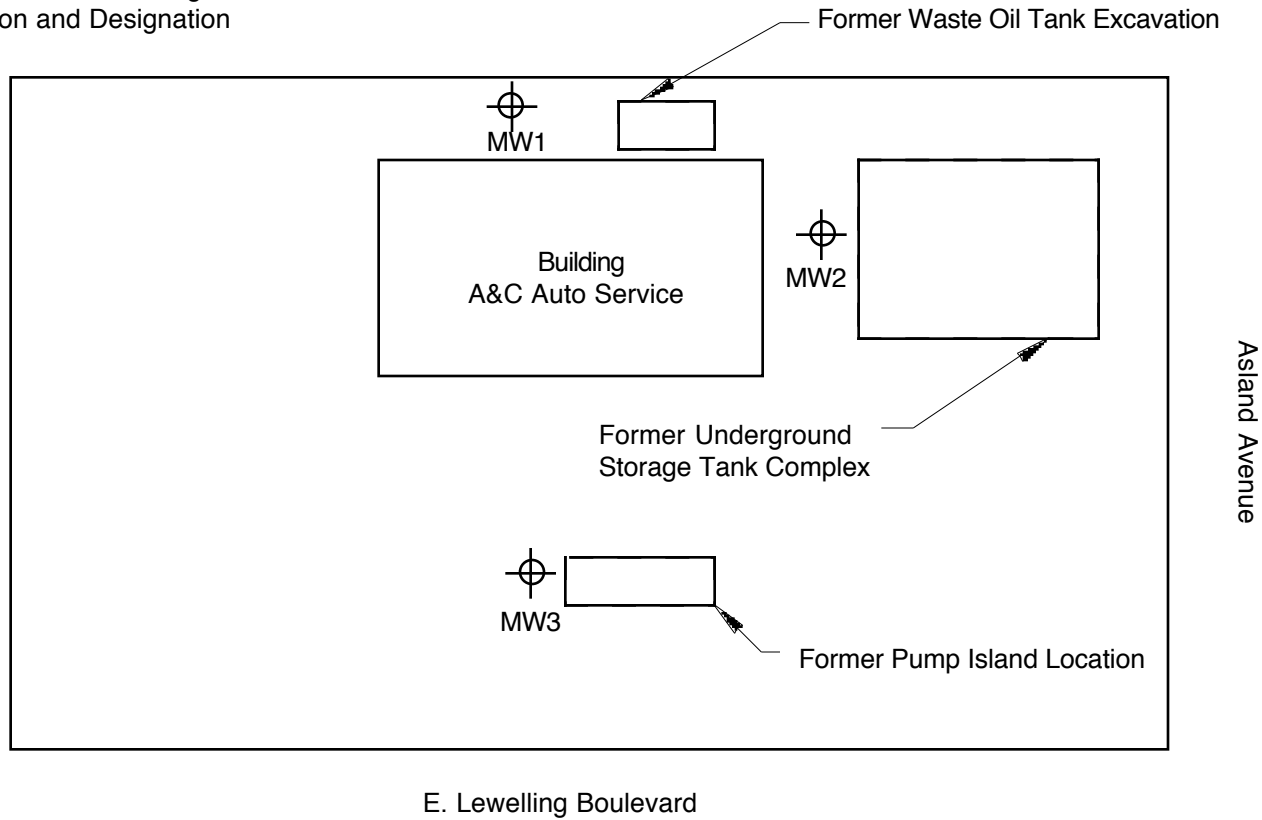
on and Designation

Former Waste Oil Tank Excavation

MW1

Building
A&C Auto Service

MW2

Former Underground Storage Tank Complex

Asland Avenue

MW3

Former Pump Island Location

E. Lewelling Boulevard